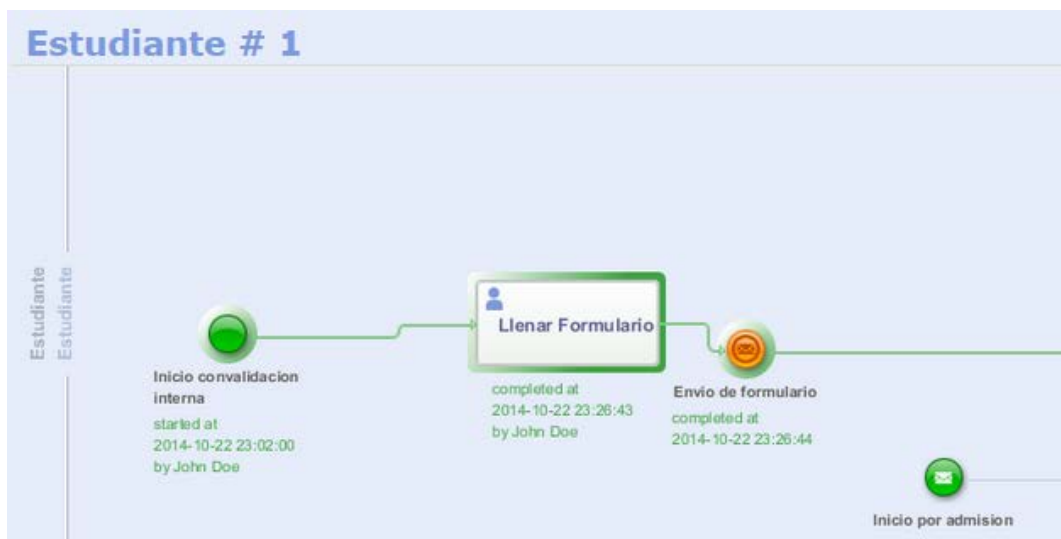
Estudiante # 1

Estudiante
Estudiante

Inicio convalidacion interna
started at
2014-10-22 23:02:00
by John Doe

Llenar Formulario
completed at
2014-10-22 23:26:43
by John Doe

Envio de formulario
completed at
2014-10-22 23:26:44

Inicio por admision